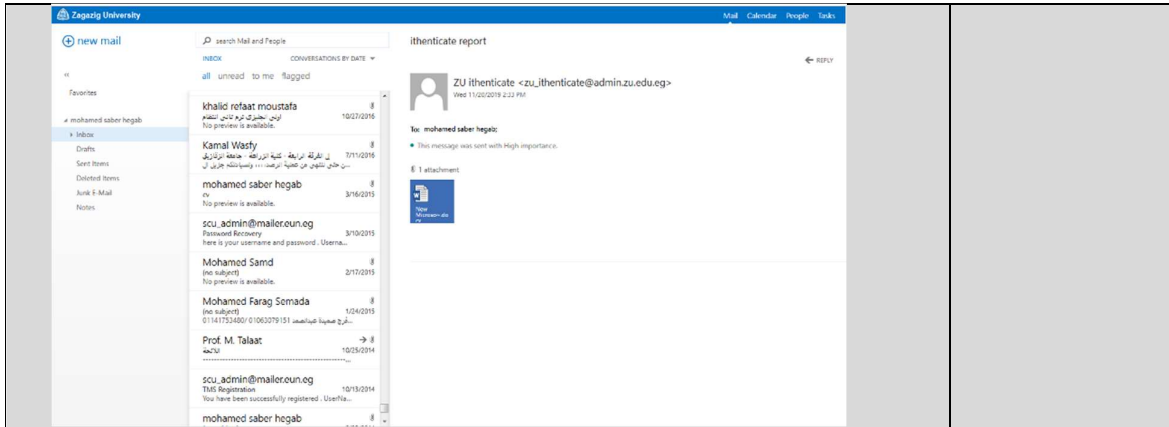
Zagazig University

Mail Calendar People Tasks

new mail

search Mail and People

INBOX CONVERSATIONS BY DATE

all unread to me flagged

«

Favorites

mohamed saber hegab

Inbox

Drafts

Sent Items

Deleted Items

Junk E-Mail

Notes

khalid refaat moustafa
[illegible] 10/27/2016
No preview is available.

Kamal Wasfy
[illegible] 7/11/2016
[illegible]

mohamed saber hegab
cv 3/16/2015
No preview is available.

scu_admin@mailer.eun.eg
Password Recovery 3/10/2015
here is your username and password . Userna...

Mohamed Samd
(no subject) 2/17/2015
No preview is available.

Mohamed Farag Semada
(no subject) 1/24/2015
01141753480/ 01063079151 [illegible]

Prof. M. Talaat
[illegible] 10/25/2014

scu_admin@mailer.eun.eg
TMS Registration 10/13/2014
You have been successfully registered . UserNa...

mohamed saber hegab

ithenticate report

REPLY

ZU ithenticate <zu_ithenticate@admin.zu.edu.eg>
Wed 11/20/2019 2:33 PM

To: mohamed saber hegab;

This message was sent with High importance.

1 attachment

New Microsoft...